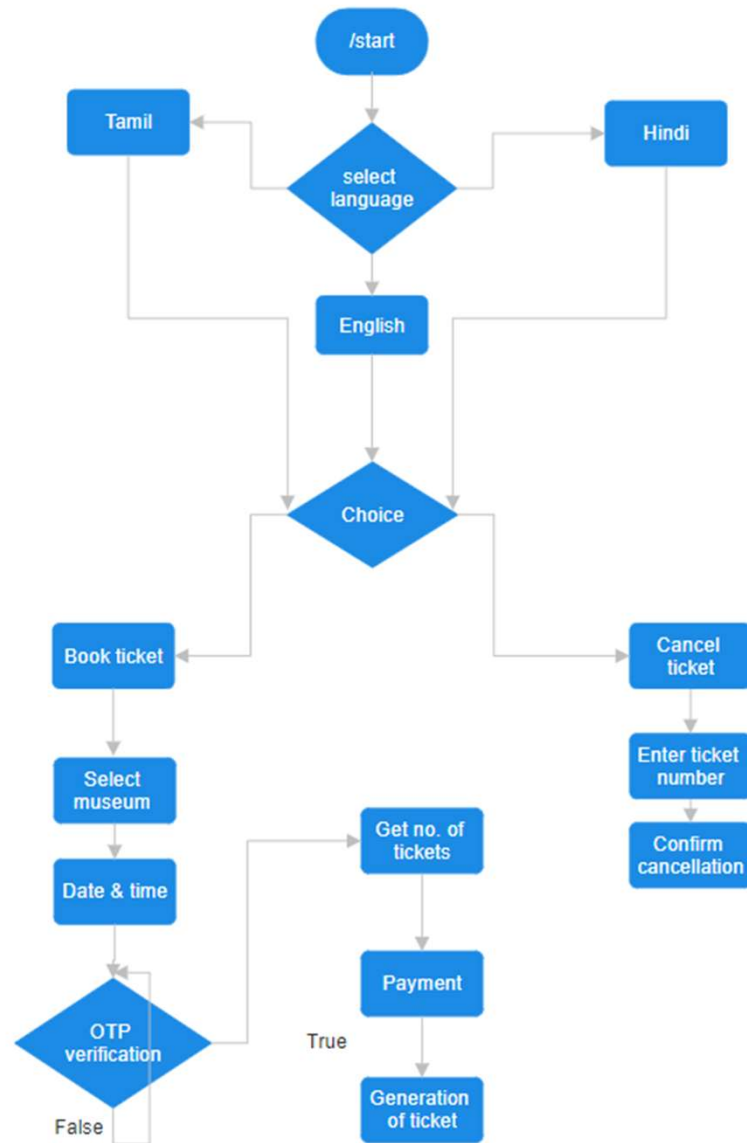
/start

Tamil

select language

Hindi

English

Choice

Book ticket

Cancel ticket

Enter ticket number

Confirm cancellation

Select museum

Date & time

Get no. of tickets

Payment

OTP verification

True

Generation of ticket

False